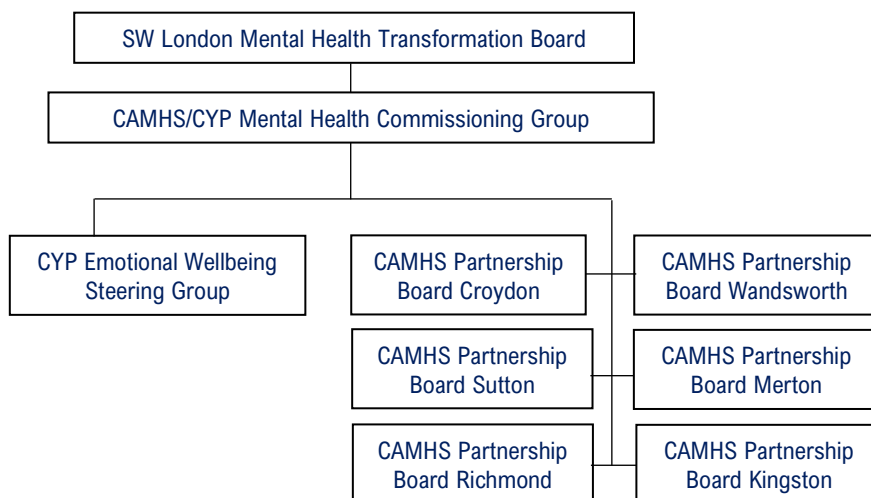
SW London Mental Health Transformation Board

CAMHS/CYP Mental Health Commissioning Group

CYP Emotional Wellbeing Steering Group

CAMHS Partnership Board Croydon

CAMHS Partnership Board Wandsworth

CAMHS Partnership Board Sutton

CAMHS Partnership Board Merton

CAMHS Partnership Board Richmond

CAMHS Partnership Board Kingston